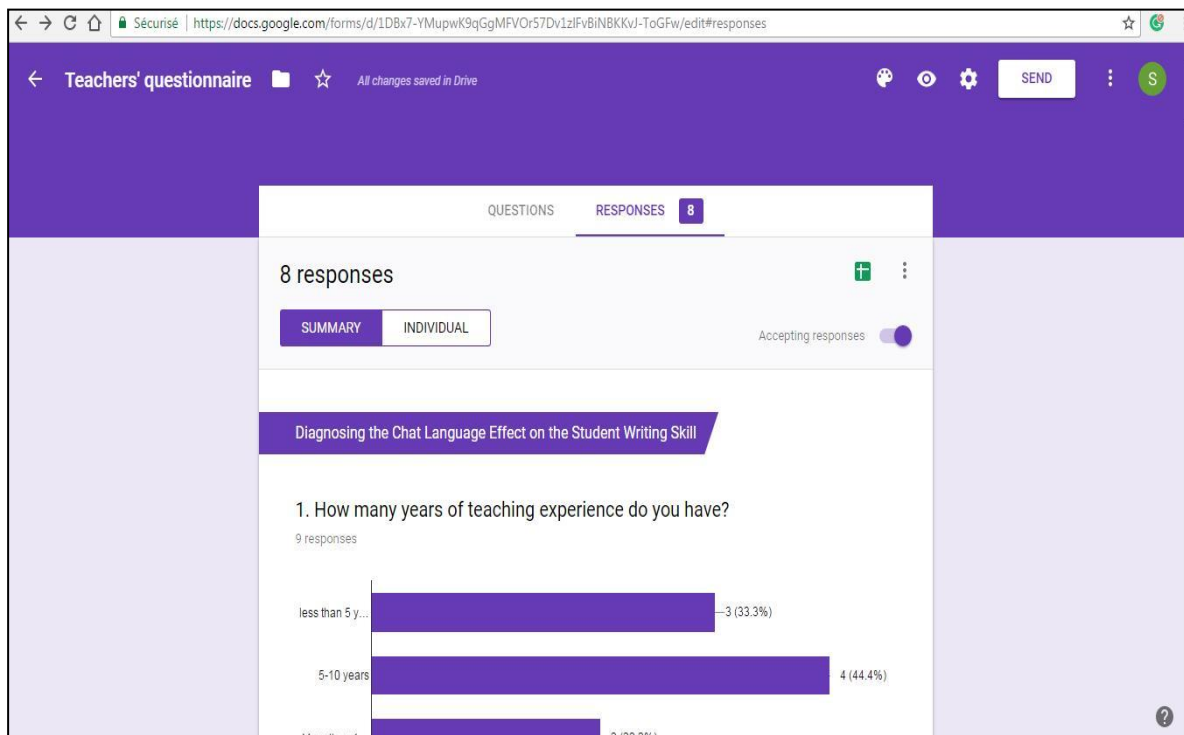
Sécurisé | https://docs.google.com/forms/d/1DBx7-YMupwK9qGgMFVOr57Dv1zIFvBiNBKKvJ-ToGFw/edit#responses

Teachers' questionnaire All changes saved in Drive

SEND

S

QUESTIONS RESPONSES 8

8 responses

SUMMARY INDIVIDUAL

Accepting responses

Diagnosing the Chat Language Effect on the Student Writing Skill

1. How many years of teaching experience do you have?

9 responses

| | |
|---|---|
| less than 5 y... | 3 (33.3%) |
| 5-10 years | 4 (44.4%) |
| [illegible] | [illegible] |

?